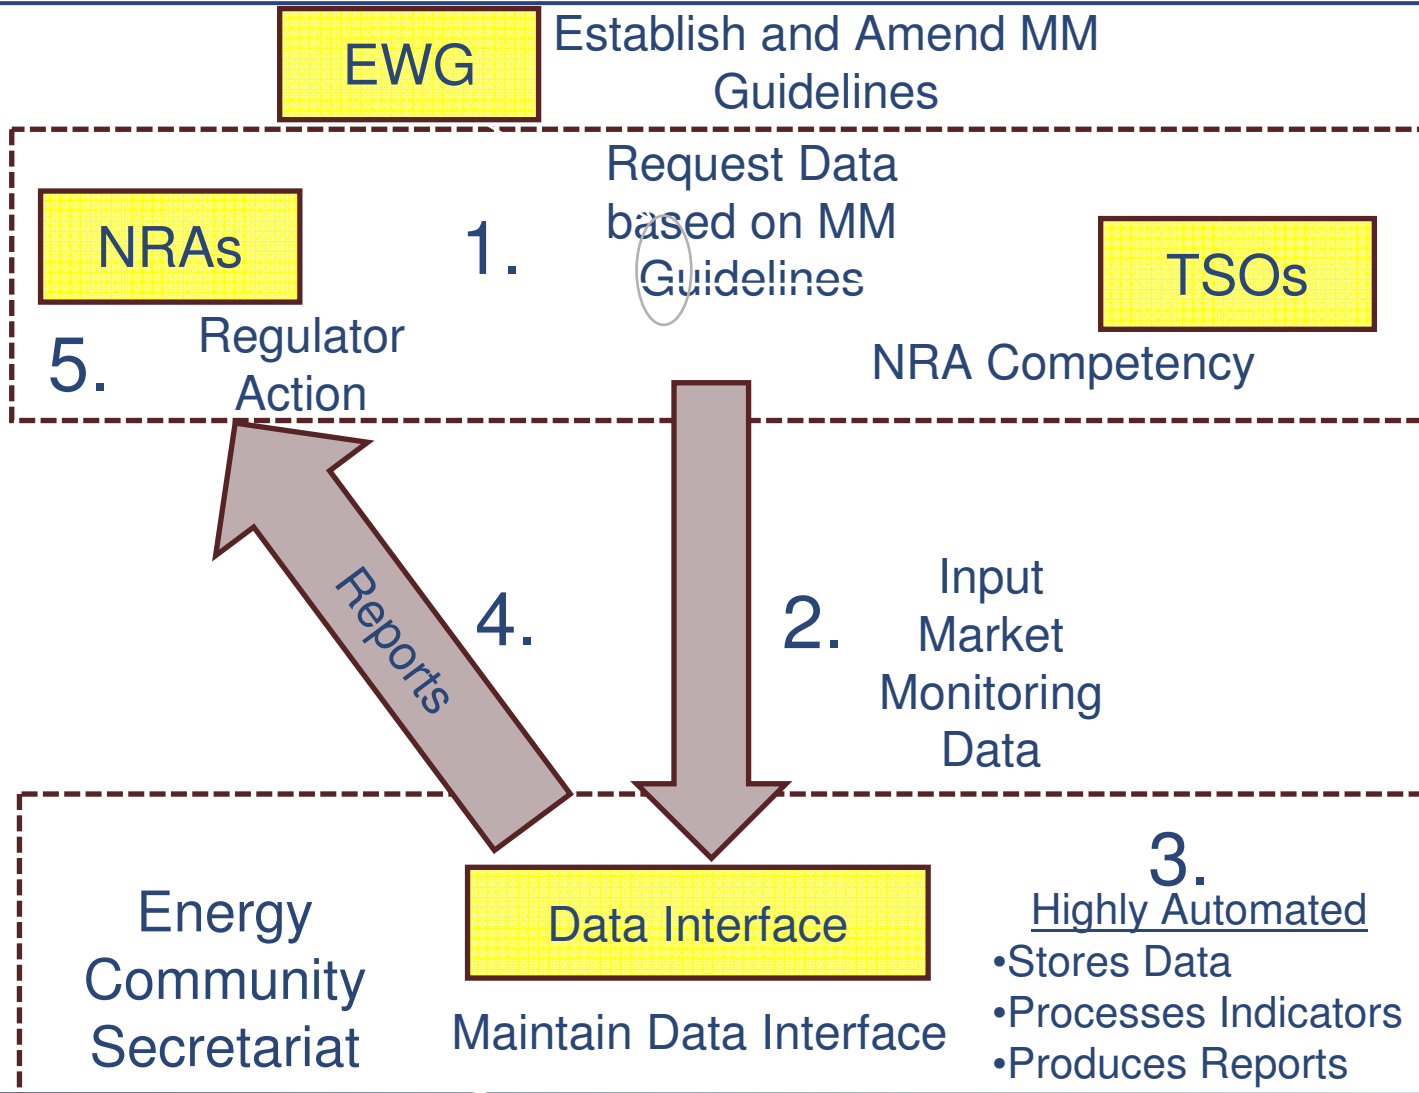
EWG

Establish and Amend MM Guidelines

NRAs

1.

Request Data based on MM Guidelines

TSOs

5.

Regulator Action

NRA Competency

Reports

4.

2.

Input Market Monitoring Data

3.

Highly Automated
•Stores Data
•Processes Indicators
•Produces Reports

Energy Community Secretariat

Data Interface

Maintain Data Interface